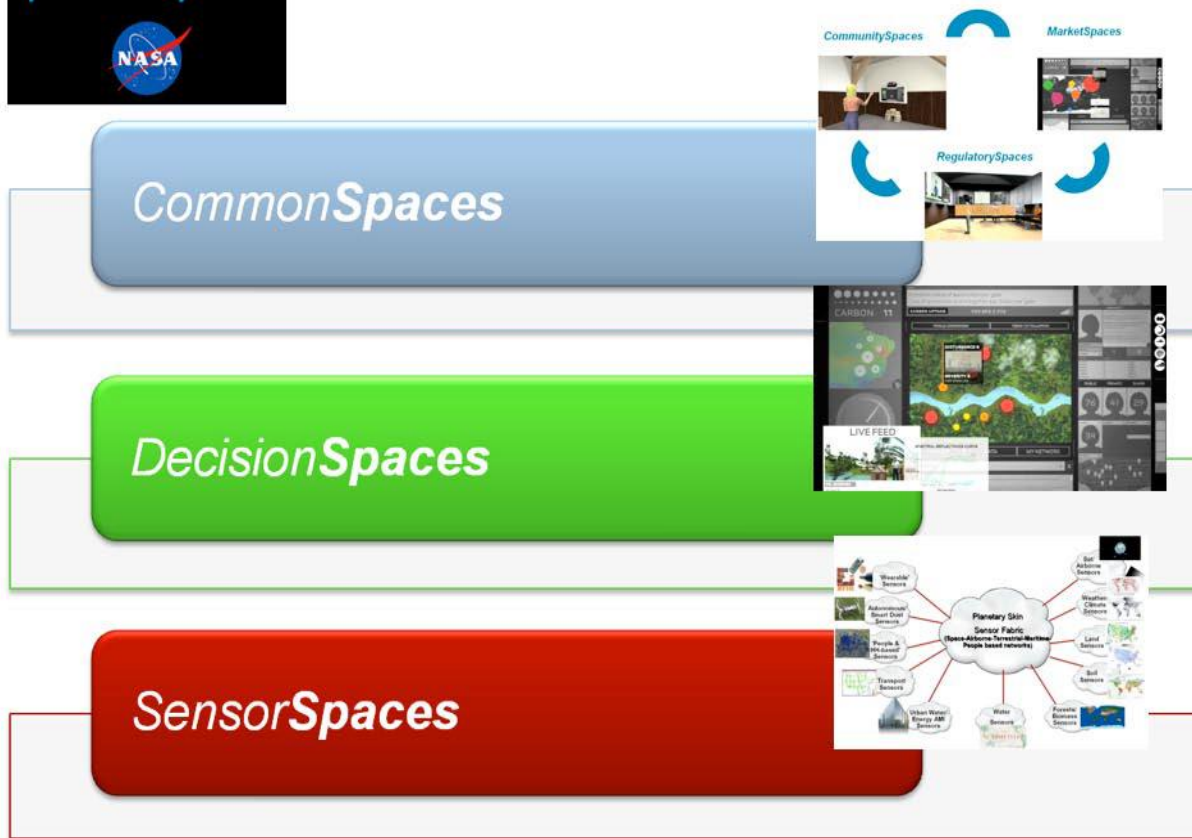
NASA

CommunitySpaces

MarketSpaces

RegulatorySpaces

CommonSpaces

CARBON 11

LIVE FEED

MY NETWORK

DecisionSpaces

"Wearable" Sensors

Autonomous/ Smart Dust Sensors

People & PA-based Sensors

Transport Sensors

Urban Water/ Energy AMI Sensors

Water Sensors

Forests/ Biomass Sensors

Soil Sensors

Land Sensors

Weather/ Climate Sensors

Sat/ Airborne Sensors

Planetary Skin Sensor Fabric (Space-Airborne-Terrestrial-Maritime-People based networks)

SensorSpaces